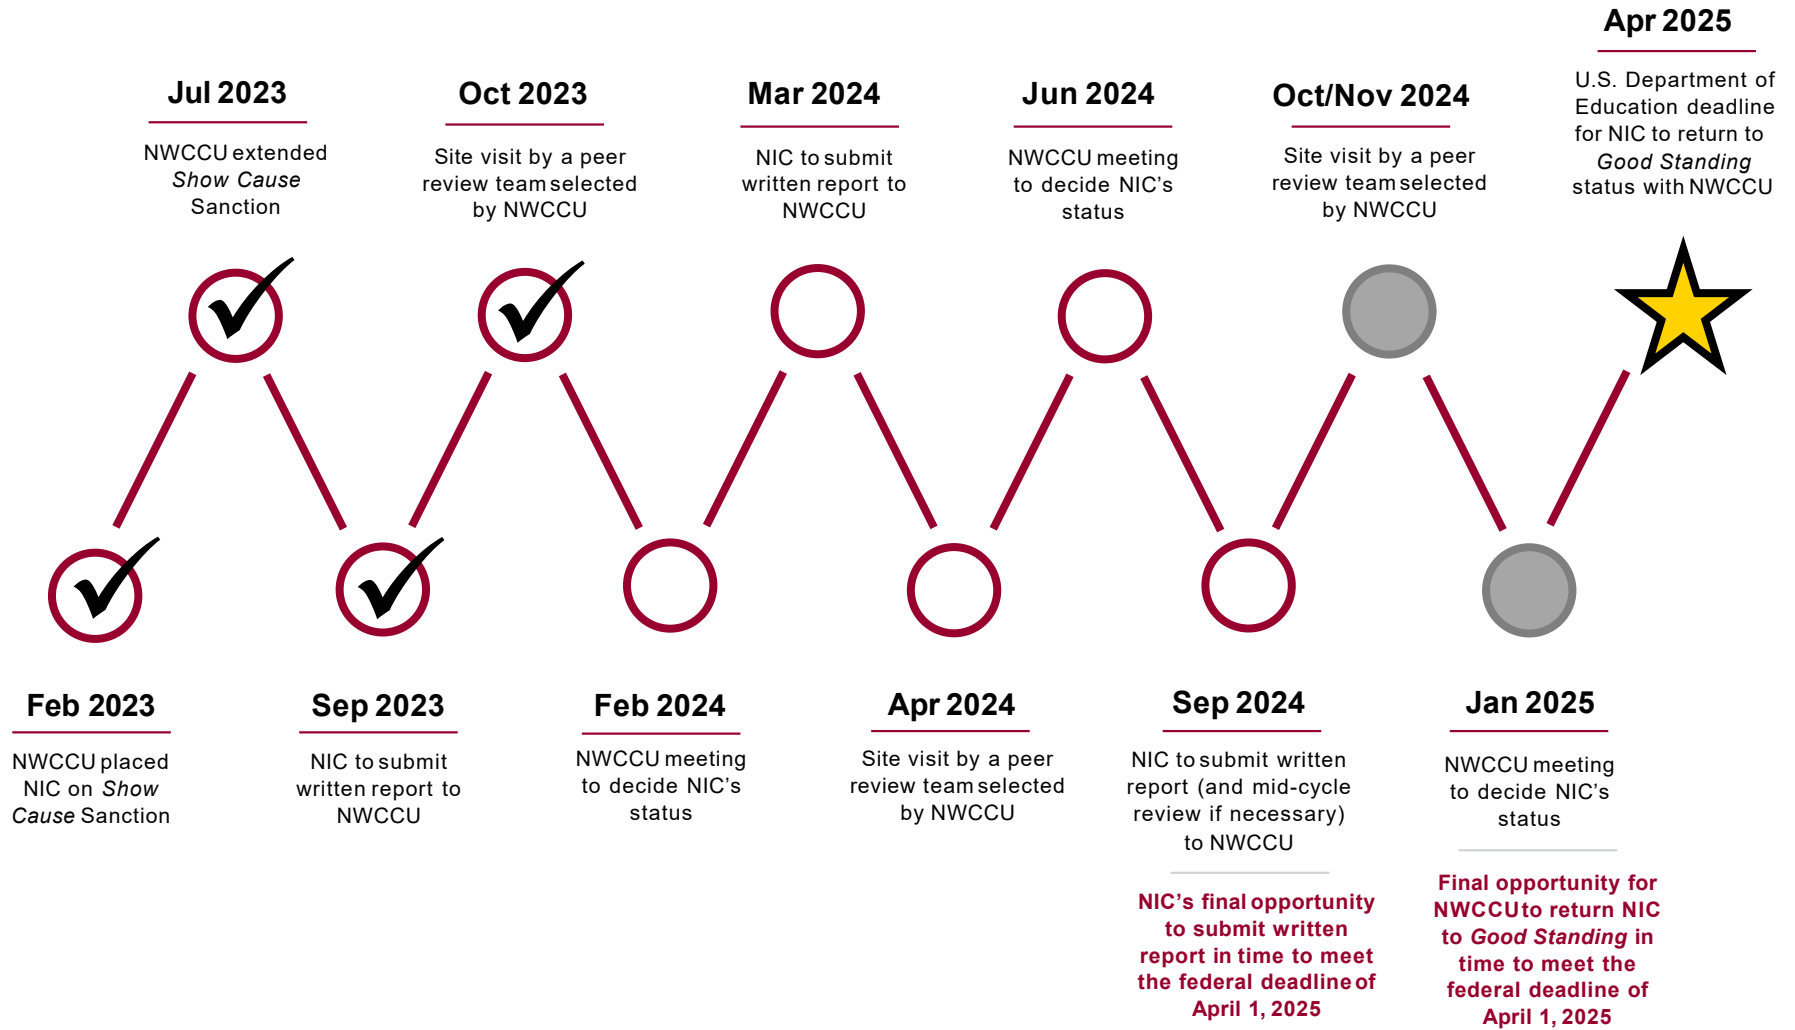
Feb 2023

NWCCU placed NIC on *Show Cause* Sanction

Jul 2023

NWCCU extended *Show Cause* Sanction

Sep 2023

NIC to submit written report to NWCCU

Oct 2023

Site visit by a peer review team selected by NWCCU

Feb 2024

NWCCU meeting to decide NIC's status

Mar 2024

NIC to submit written report to NWCCU

Apr 2024

Site visit by a peer review team selected by NWCCU

Jun 2024

NWCCU meeting to decide NIC's status

Sep 2024

NIC to submit written report (and mid-cycle review if necessary) to NWCCU

NIC's final opportunity to submit written report in time to meet the federal deadline of April 1, 2025

Oct/Nov 2024

Site visit by a peer review team selected by NWCCU

Jan 2025

NWCCU meeting to decide NIC's status

Final opportunity for NWCCU to return NIC to *Good Standing* in time to meet the federal deadline of April 1, 2025

Apr 2025

U.S. Department of Education deadline for NIC to return to *Good Standing* status with NWCCU